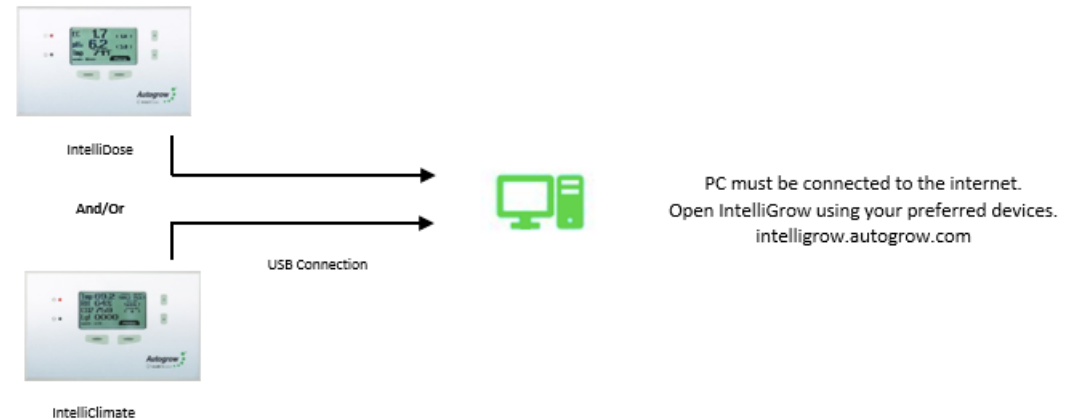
EC 1.7
pH 6.2
Tmp 24.1

Autogrow

IntelliDose

And/Or

USB Connection

Autogrow

IntelliClimate

PC must be connected to the internet.
Open IntelliGrow using your preferred devices.
intelligrow.autogrow.com